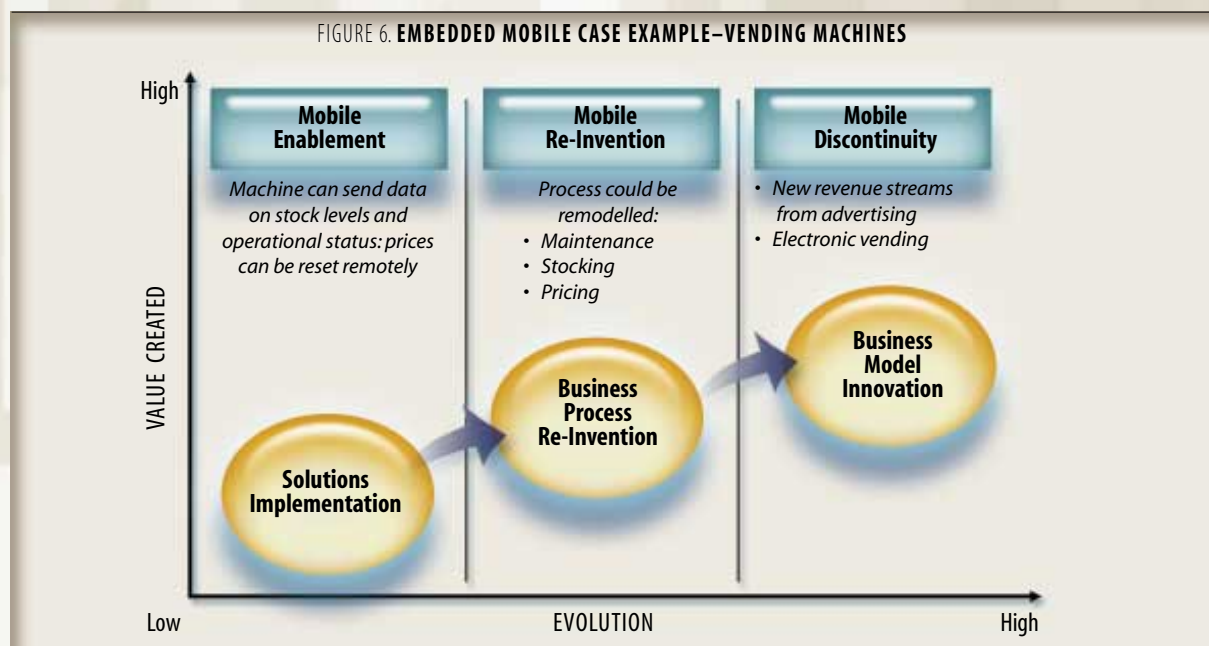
FIGURE 6. **EMBEDDED MOBILE CASE EXAMPLE–VENDING MACHINES**

High

**Mobile Enablement**

*Machine can send data on stock levels and operational status: prices can be reset remotely*

**Mobile Re-Invention**

*Process could be remodelled:*
- *Maintenance*
- *Stocking*
- *Pricing*

**Mobile Discontinuity**

- *New revenue streams from advertising*
- *Electronic vending*

VALUE CREATED

**Solutions Implementation**

**Business Process Re-Invention**

**Business Model Innovation**

Low

EVOLUTION

High